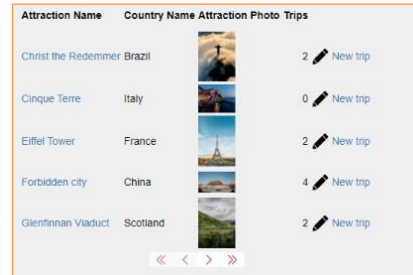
| Attraction Name | Country Name | Attraction Photo | Trips |
|---|---|---|---|
| Christ the Redeemer | Brazil | | 2 New trip |
| Cinque Terre | Italy | | 0 New trip |
| Eiffel Tower | France | | 2 New trip |
| Forbidden city | China | | 4 New trip |
| Glenfinnan Viaduct | Scotland | | 2 New trip |

« ‹ › »